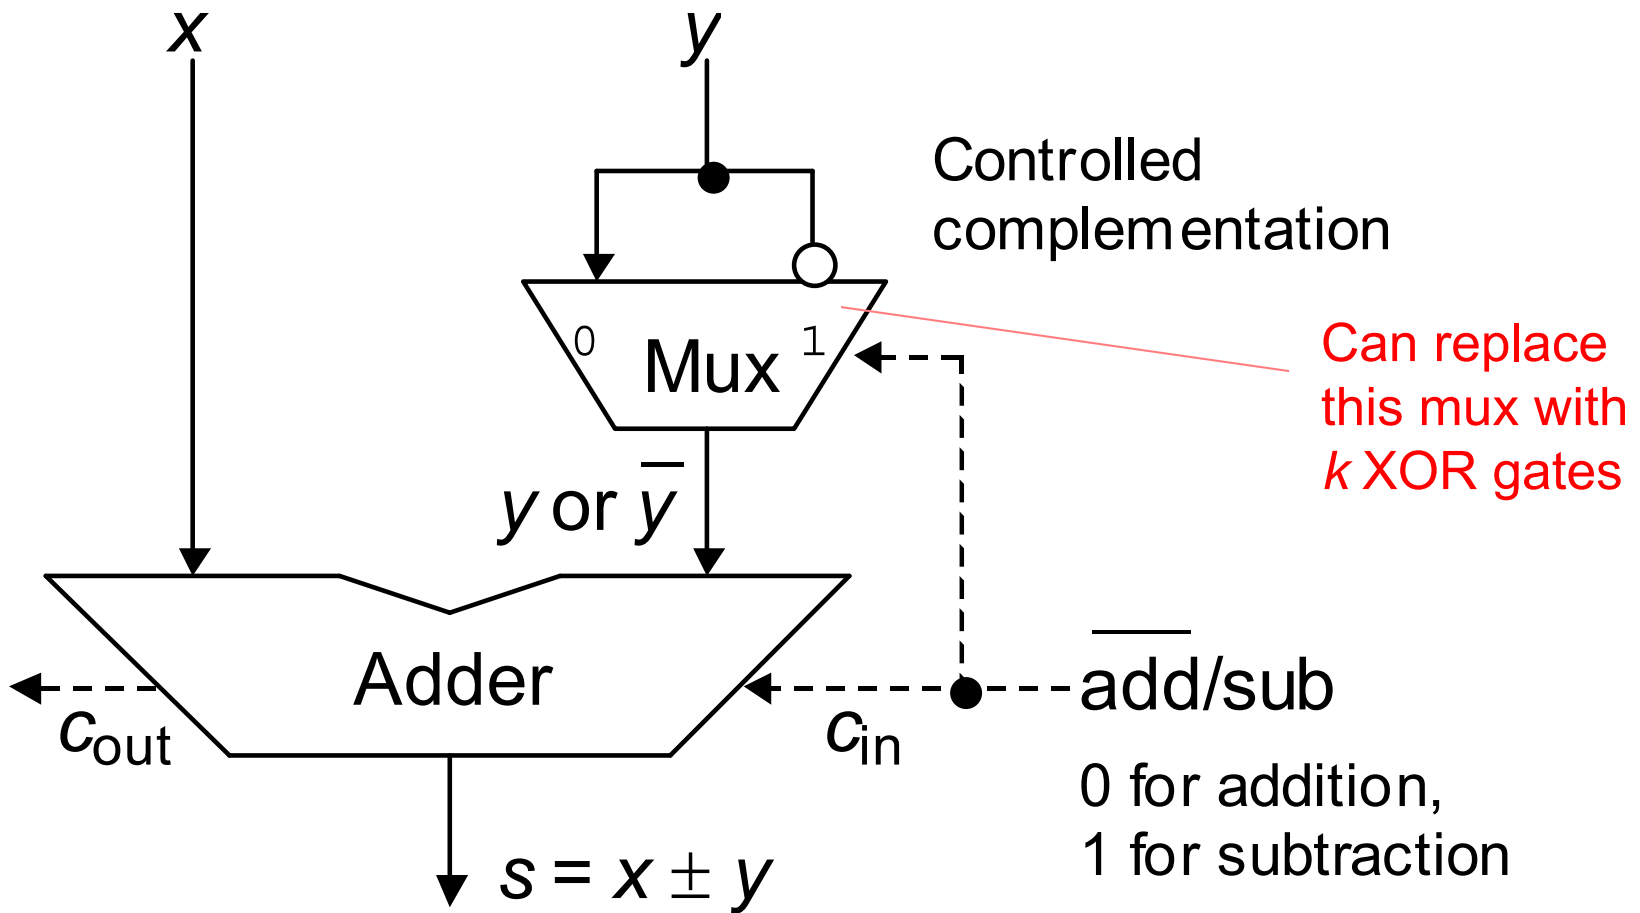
$x$

$y$

Controlled complementation

0

Mux

1

Can replace this mux with $k$ XOR gates

$y$ or $\overline{y}$

Adder

$c_{out}$

$c_{in}$

$\overline{add}$/sub

0 for addition, 1 for subtraction

$s = x \pm y$